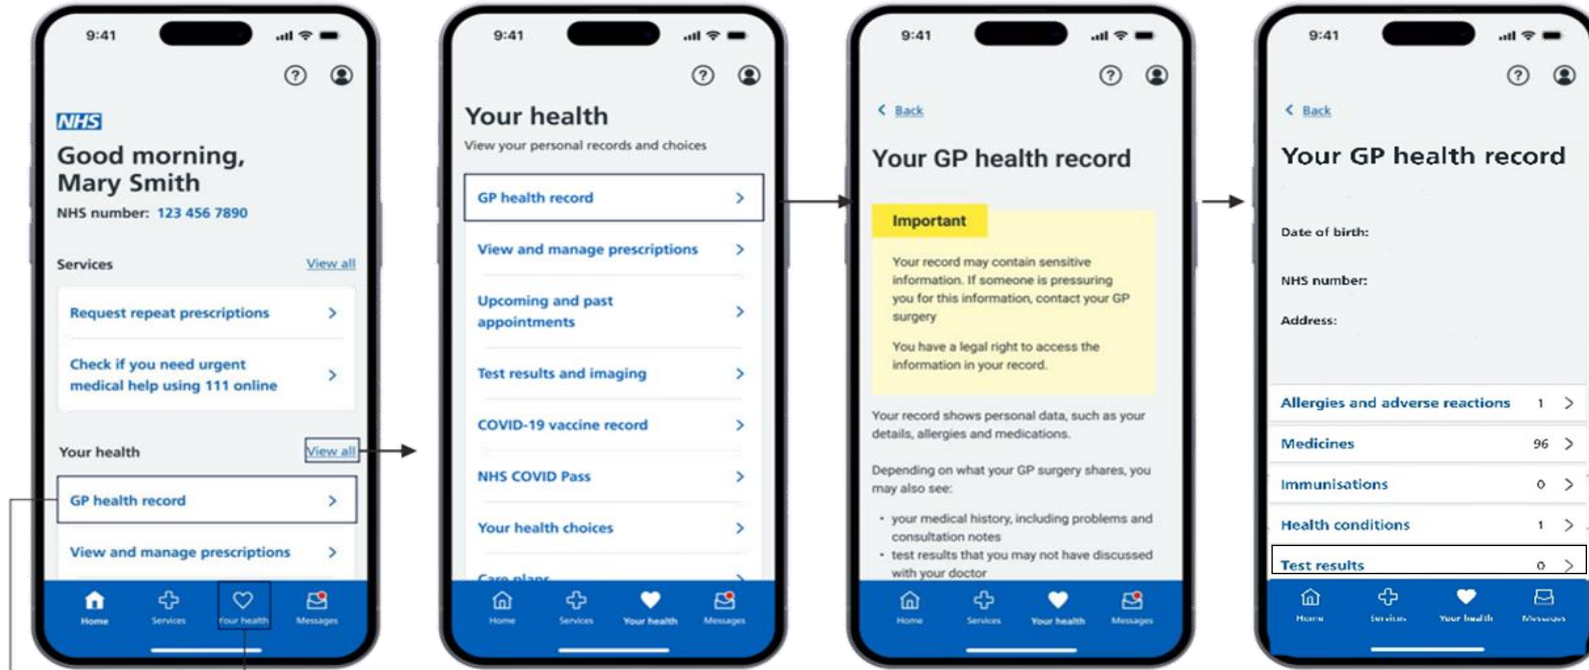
9:41

NHS

Good morning, Mary Smith

NHS number: 123 456 7890

Services View all

Request repeat prescriptions >

Check if you need urgent medical help using 111 online >

Your health View all

GP health record >

View and manage prescriptions >

Home Services Your health Messages

9:41

Your health

View your personal records and choices

GP health record >

View and manage prescriptions >

Upcoming and past appointments >

Test results and imaging >

COVID-19 vaccine record >

NHS COVID Pass >

Your health choices >

Care plans >

Home Services Your health Messages

9:41

< Back

Your GP health record

Important

Your record may contain sensitive information. If someone is pressuring you for this information, contact your GP surgery

You have a legal right to access the information in your record.

Your record shows personal data, such as your details, allergies and medications.

Depending on what your GP surgery shares, you may also see:

• your medical history, including problems and consultation notes
• test results that you may not have discussed with your doctor

Home Services Your health Messages

9:41

< Back

Your GP health record

Date of birth:

NHS number:

Address:

Allergies and adverse reactions 1 >

Medicines 96 >

Immunisations 0 >

Health conditions 1 >

Test results 0 >

Home Services Your health Messages